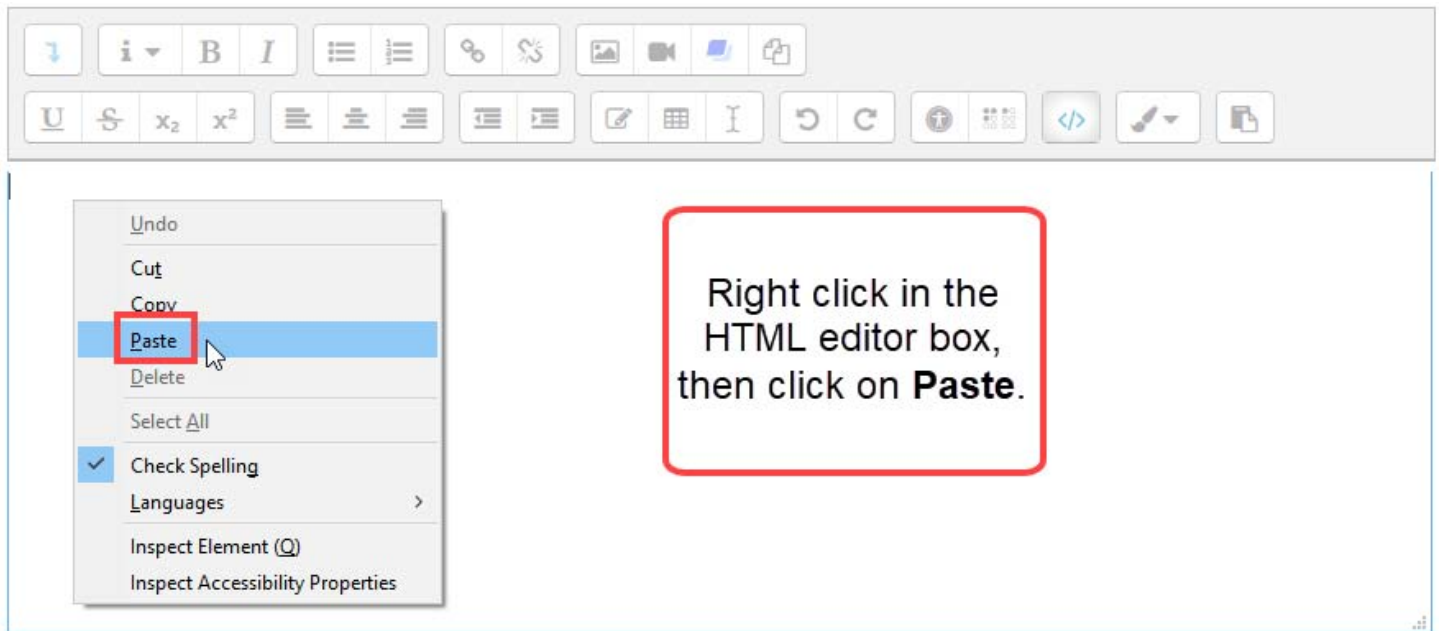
i B I

U S $x_2$ $x^2$

Undo

Cut

Copy

Paste

Delete

Select All

Check Spelling

Languages

Inspect Element (Q)

Inspect Accessibility Properties

Right click in the HTML editor box, then click on **Paste**.